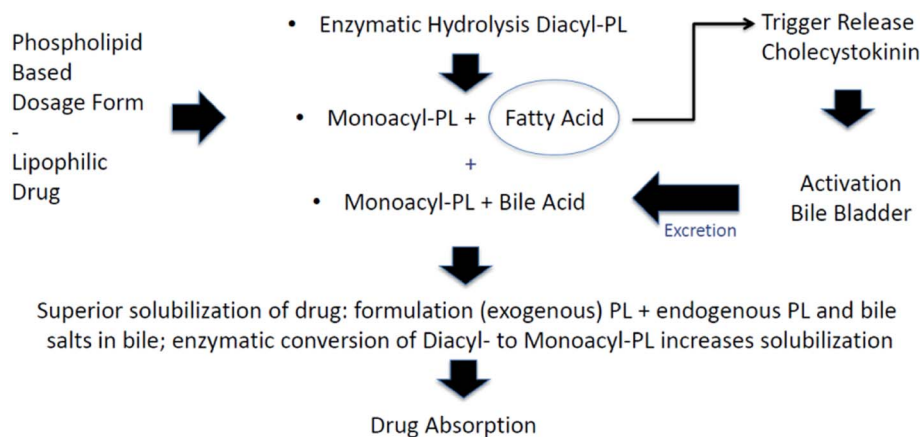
Phospholipid Based Dosage Form - Lipophilic Drug

• Enzymatic Hydrolysis Diacyl-PL

• Monoacyl-PL + Fatty Acid

+

• Monoacyl-PL + Bile Acid

Trigger Release Cholecystokinin

Activation Bile Bladder

Excretion

Superior solubilization of drug: formulation (exogenous) PL + endogenous PL and bile salts in bile; enzymatic conversion of Diacyl- to Monoacyl-PL increases solubilization

Drug Absorption